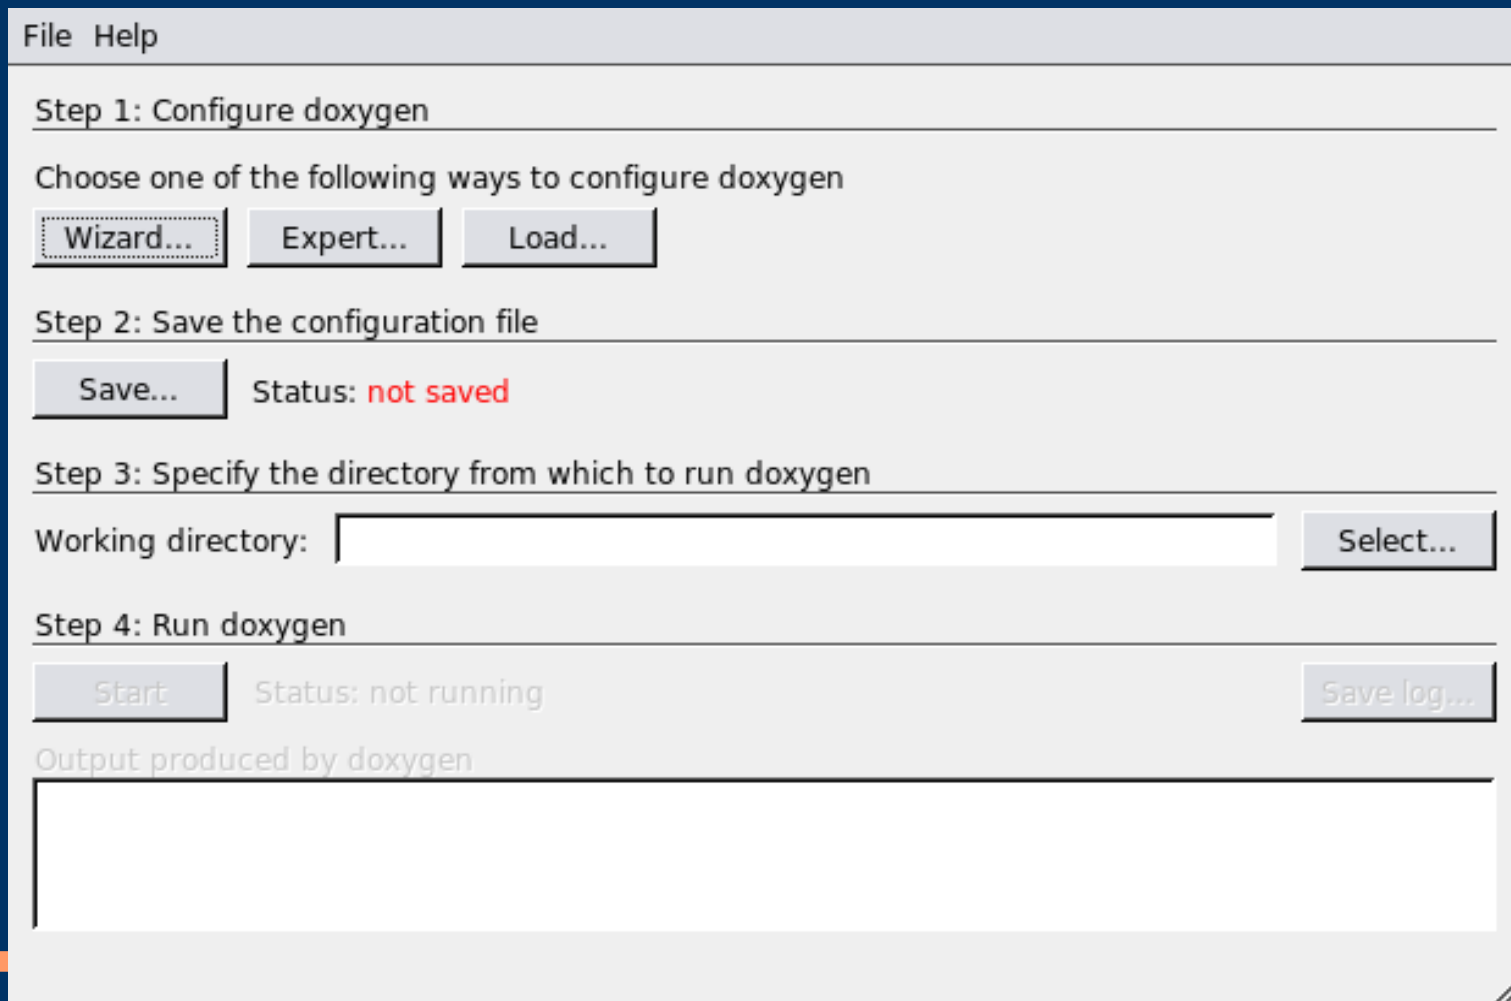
File Help

Step 1: Configure doxygen

Choose one of the following ways to configure doxygen

Wizard... Expert... Load...

Step 2: Save the configuration file

Save... Status: not saved

Step 3: Specify the directory from which to run doxygen

Working directory: Select...

Step 4: Run doxygen

Start Status: not running Save log...

Output produced by doxygen